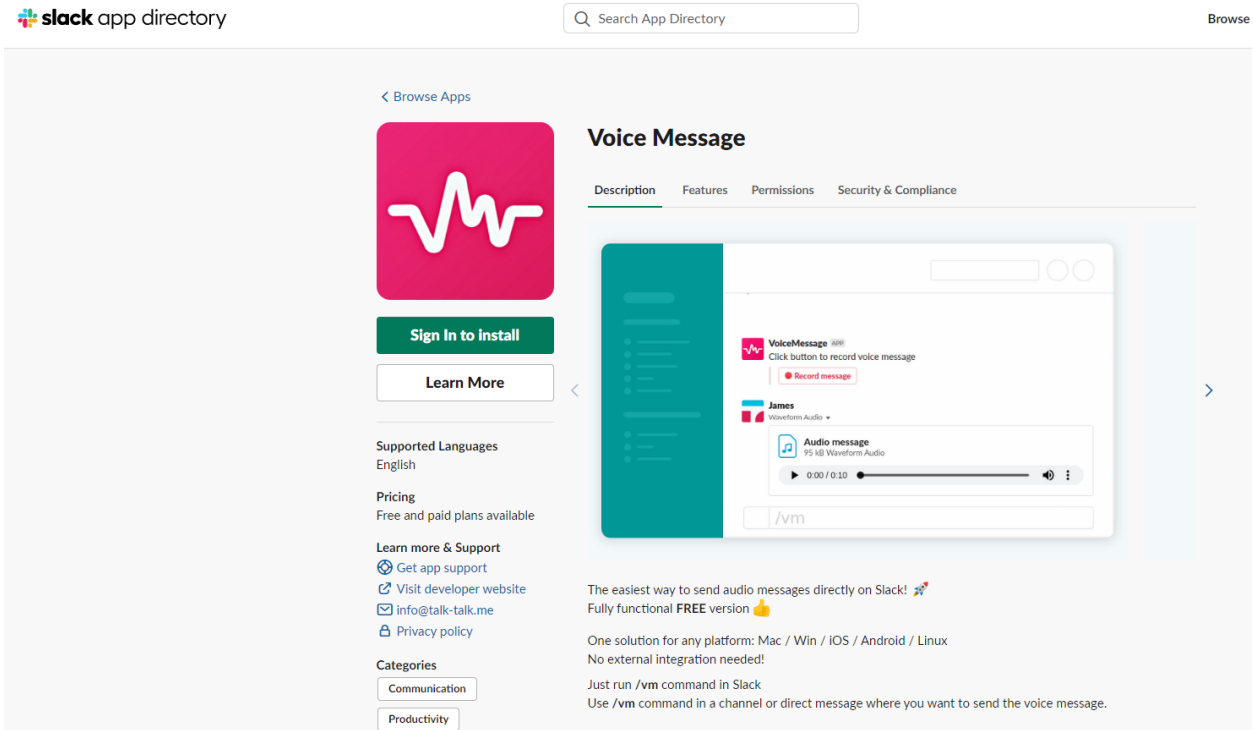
slack app directory

Search App Directory

Browse

< Browse Apps

Voice Message

Description Features Permissions Security & Compliance

VoiceMessage APP
Click button to record voice message
Record message

James
Waveform Audio

Audio message
95 kB Waveform Audio
0:00 / 0:10

/vm

Sign In to install

Learn More

Supported Languages
English

Pricing
Free and paid plans available

Learn more & Support
Get app support
Visit developer website
info@talk-talk.me
Privacy policy

Categories
Communication
Productivity

The easiest way to send audio messages directly on Slack! 🚀
Fully functional FREE version 👍

One solution for any platform: Mac / Win / iOS / Android / Linux
No external integration needed!

Just run /vm command in Slack
Use /vm command in a channel or direct message where you want to send the voice message.